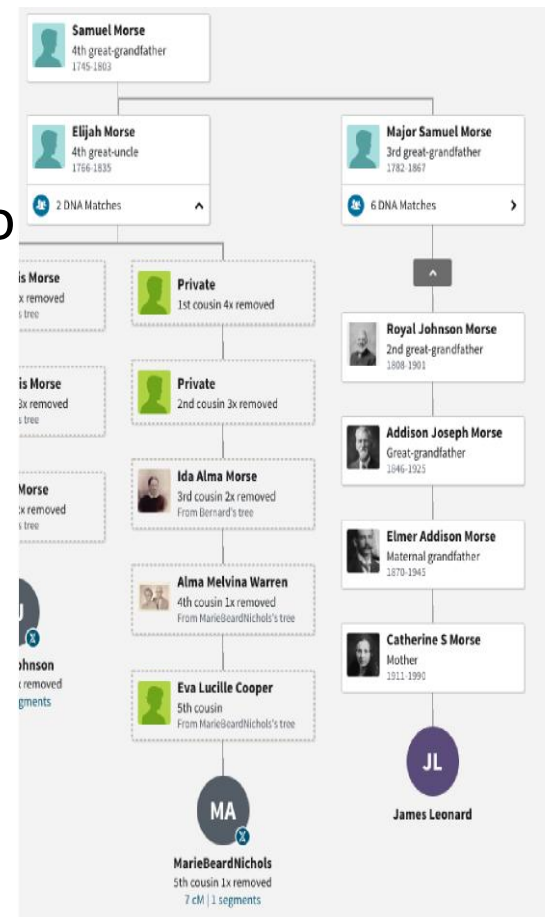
Samuel Morse
4th great-grandfather
1745-1803

Elijah Morse
4th great-uncle
1766-1835

2 DNA Matches

Major Samuel Morse
3rd great-grandfather
1782-1867

6 DNA Matches

is Morse
x removed
s tree

is Morse
3x removed
s tree

Morse
x removed
s tree

J

ohnson
x removed
egments

Private
1st cousin 4x removed

Private
2nd cousin 3x removed

Ida Alma Morse
3rd cousin 2x removed
From Bernard's tree

Alma Melvina Warren
4th cousin 1x removed
From MarieBeardNichols's tree

Eva Lucille Cooper
5th cousin
From MarieBeardNichols's tree

MA

MarieBeardNichols
5th cousin 1x removed
7 cM | 1 segments

Royal Johnson Morse
2nd great-grandfather
1808-1901

Addison Joseph Morse
Great-grandfather
1846-1925

Elmer Addison Morse
Maternal grandfather
1870-1945

Catherine S Morse
Mother
1911-1990

JL

James Leonard